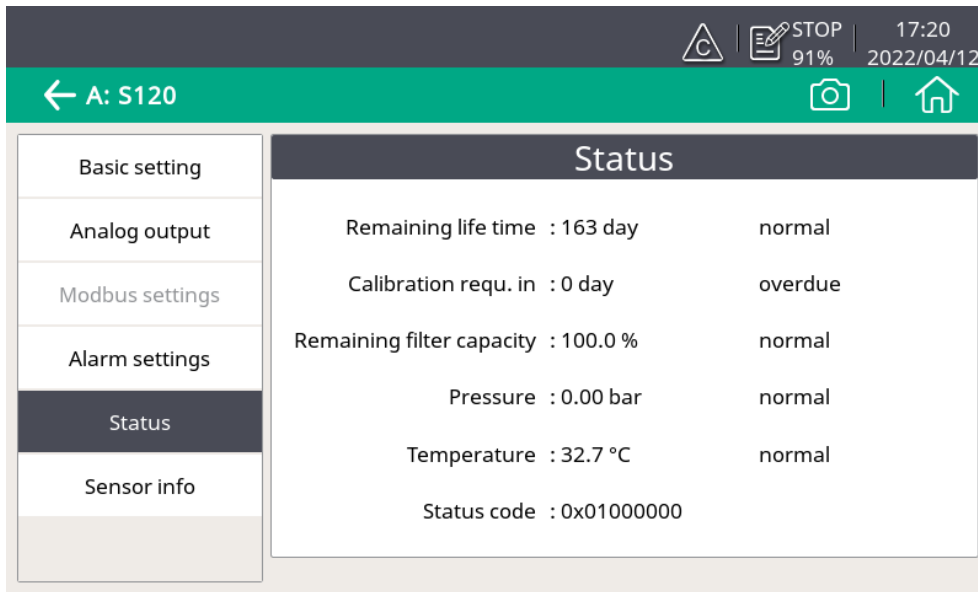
C STOP 91% 17:20 2022/04/12

A: S120

Basic setting

Analog output

Modbus settings

Alarm settings

Status

Sensor info

Status

| | | |
|---|---|---|
| Remaining life time | : 163 day | normal |
| Calibration requ. in | : 0 day | overdue |
| Remaining filter capacity | : 100.0 % | normal |
| Pressure | : 0.00 bar | normal |
| Temperature | : 32.7 °C | normal |
| Status code | : 0x01000000 | |